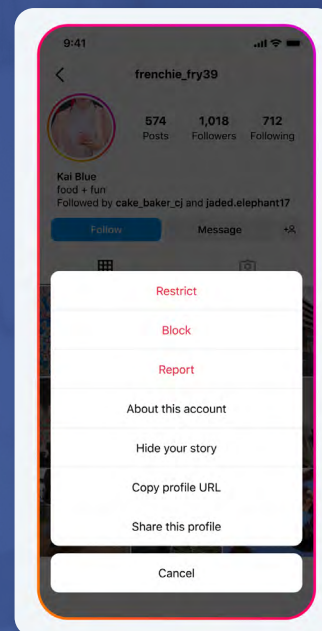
9:41

frenchie_fry39

574
Posts

1,018
Followers

712
Following

Kai Blue
food + fun
Followed by cake_baker_cj and jaded.elephant17

Follow

Message

Restrict

Block

Report

About this account

Hide your story

Copy profile URL

Share this profile

Cancel